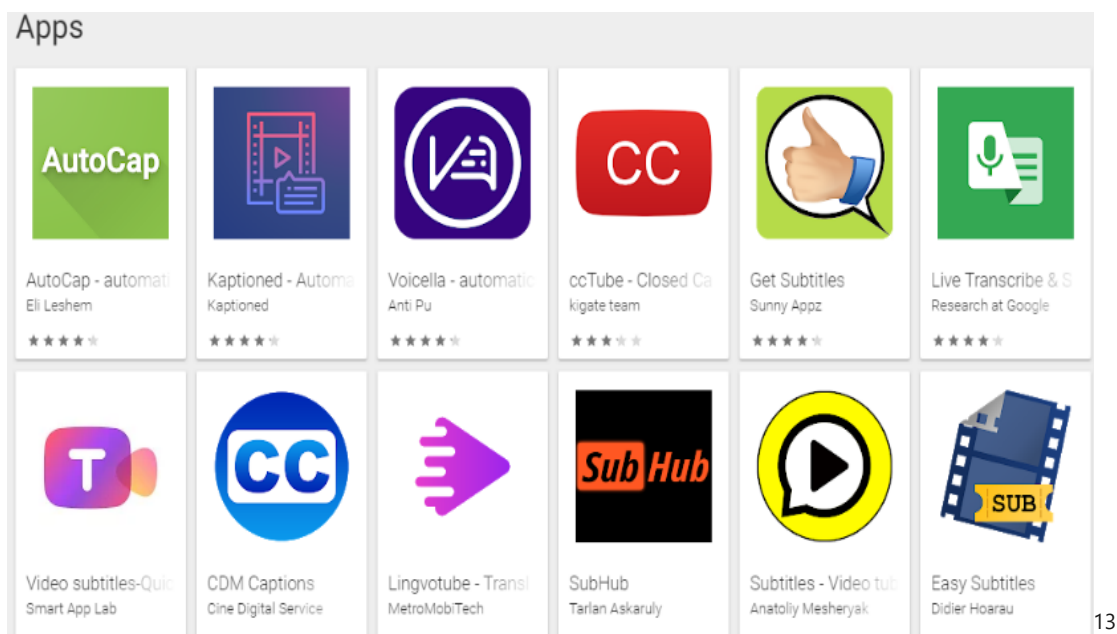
Apps

AutoCap

AutoCap - automati
Eli Leshem

Kaptioned - Automa
Kaptioned

Voicella - automatic
Anti Pu

CC

ccTube - Closed Ca
kigate team

Get Subtitles
Sunny Appz

Live Transcribe & S
Research at Google

T

Video subtitles-Quic
Smart App Lab

CC

CDM Captions
Cine Digital Service

Lingvotube - Transl
MetroMobiTech

Sub Hub

SubHub
Tarlan Askaruly

Subtitles - Video tu
Anatoliy Mesheryak

SUB

Easy Subtitles
Didier Hoarau

13